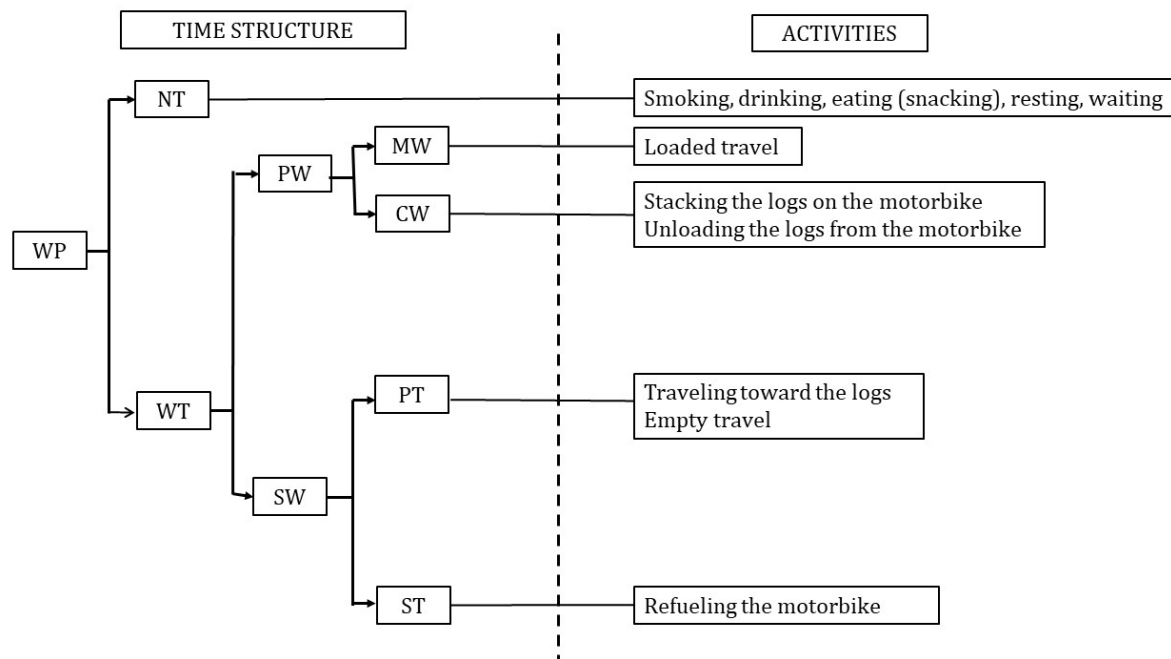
TIME STRUCTURE

ACTIVITIES

WP

NT

Smoking, drinking, eating (snacking), resting, waiting

WT

PW

MW

Loaded travel

CW

Stacking the logs on the motorbike
Unloading the logs from the motorbike

SW

PT

Traveling toward the logs
Empty travel

ST

Refueling the motorbike